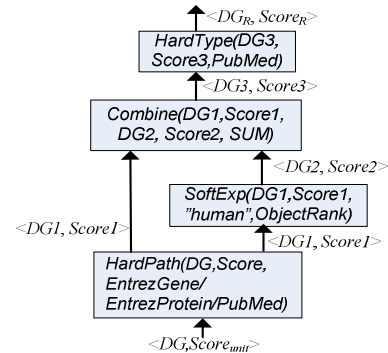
$<DG_R, Score_R>$

HardType(DG3, Score3,PubMed)

$<DG3, Score3>$

Combine(DG1,Score1, DG2, Score2, SUM)

$<DG2, Score2>$

SoftExp(DG1,Score1, "human",ObjectRank)

$<DG1, Score1>$

$<DG1, Score1>$

HardPath(DG,Score, EntrezGene/ EntrezProtein/PubMed)

$<DG,Score_{unit}>$